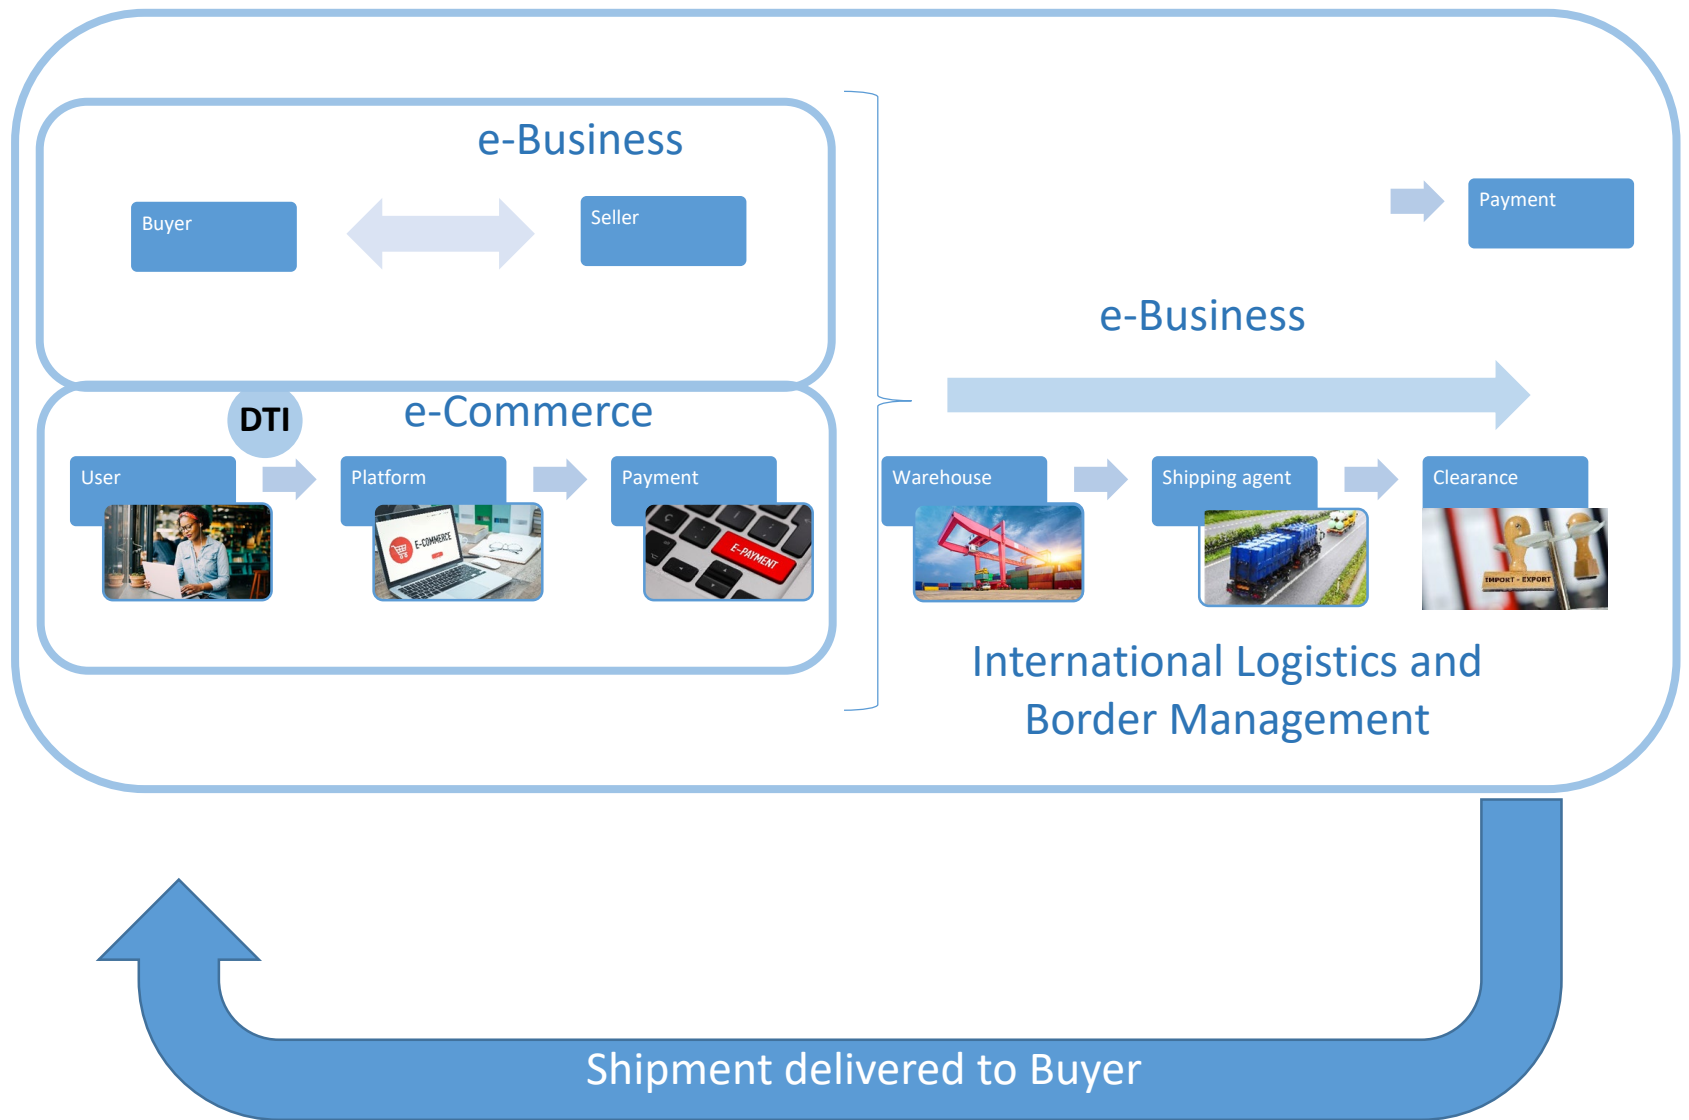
e-Business

Buyer

Seller

Payment

e-Business

DTI

e-Commerce

User

Platform

E-COMMERCE

Payment

E-PAYMENT

Warehouse

Shipping agent

Clearance

IMPORT - EXPORT

International Logistics and Border Management

Shipment delivered to Buyer